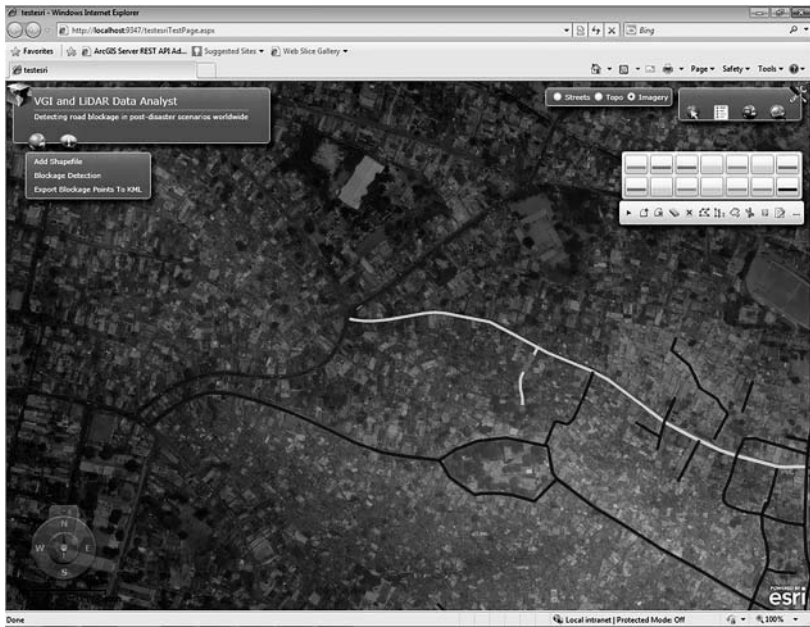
testesri - Windows Internet Explorer

http://localhost:9347/testesriTestPage.aspx

Bing

Favorites | ArcGIS Server REST API Ad... | Suggested Sites ▾ | Web Slice Gallery ▾

testesri

Page ▾ Safety ▾ Tools ▾

VGI and LiDAR Data Analyst

Detecting road blockage in post-disaster scenarios worldwide

Streets Topo Imagery

Add Shapefile

Blockage Detection

Export Blockage Points To KML

N

W

E

S

POWERED BY esri

Done

Local intranet | Protected Mode: Off

100%